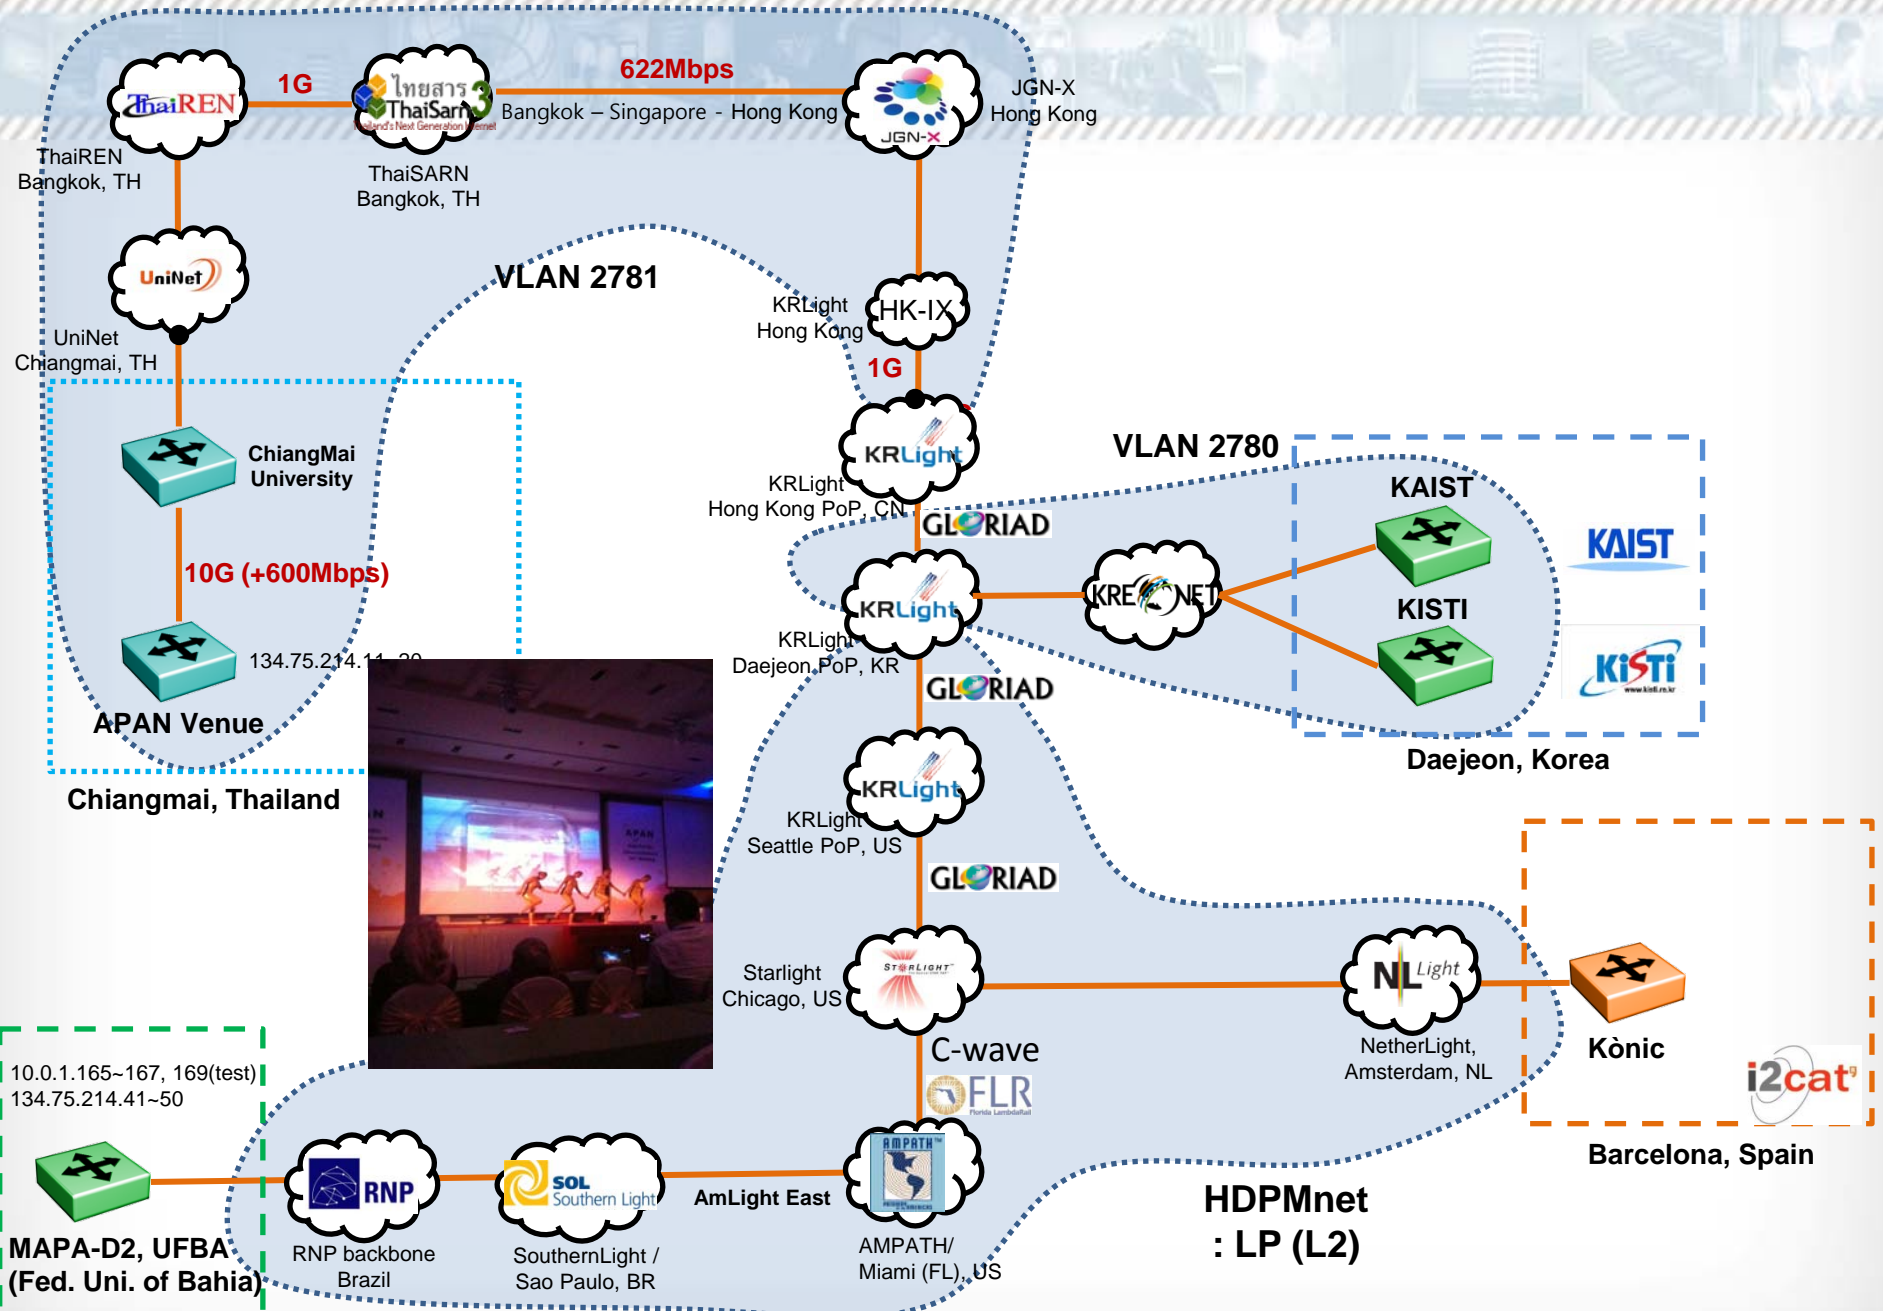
ThaiREN
1G
ไทยสาร ThaiSarn 3
Thailand's Next Generation Internet
622Mbps
Bangkok – Singapore - Hong Kong
JGN-X
JGN-X
Hong Kong
ThaiREN
Bangkok, TH
ThaiSARN
Bangkok, TH
UniNet
VLAN 2781
KRLight
Hong Kong
HK-IX
UniNet
Chiangmai, TH
1G
KRLight
ChiangMai University
KRLight
Hong Kong PoP, CN
VLAN 2780
GLORIAD
KAIST
KAIST
10G (+600Mbps)
KRLight
KREONET
KISTI
KRLight
Daejeon PoP, KR
KISTI
134.75.214.11~20
GLORIAD
APAN Venue
Daejeon, Korea
Chiangmai, Thailand
KRLight
KRLight
Seattle PoP, US
GLORIAD
Starlight
Chicago, US
STARLIGHT
NL Light
Kònic
C-wave
NetherLight,
Amsterdam, NL
i2cat
FLR
Florida LambdaRail
10.0.1.165~167, 169(test)
134.75.214.41~50
AMPATH
RNP
SOL Southern Light
AmLight East
Barcelona, Spain
HDPMnet
: LP (L2)
MAPA-D2, UFBA
(Fed. Uni. of Bahia)
RNP backbone
Brazil
SouthernLight /
Sao Paulo, BR
AMPATH/
Miami (FL), US